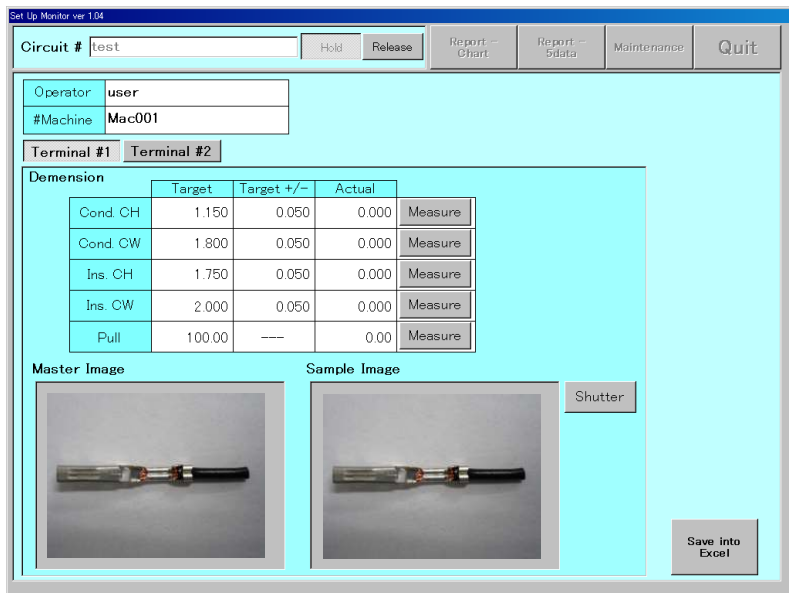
Set Up Monitor ver 1.04

Circuit # test Hold Release Report - Chart Report - 5data Maintenance Quit

| Operator | user |
|---|---|
| #Machine | Mac001 |

Terminal #1 Terminal #2

Demension

| | Target | Target +/- | Actual | |
|---|---|---|---|---|
| Cond. CH | 1.150 | 0.050 | 0.000 | Measure |
| Cond. CW | 1.800 | 0.050 | 0.000 | Measure |
| Ins. CH | 1.750 | 0.050 | 0.000 | Measure |
| Ins. CW | 2.000 | 0.050 | 0.000 | Measure |
| Pull | 100.00 | --- | 0.00 | Measure |

Master Image

Sample Image

Shutter

Save into Excel